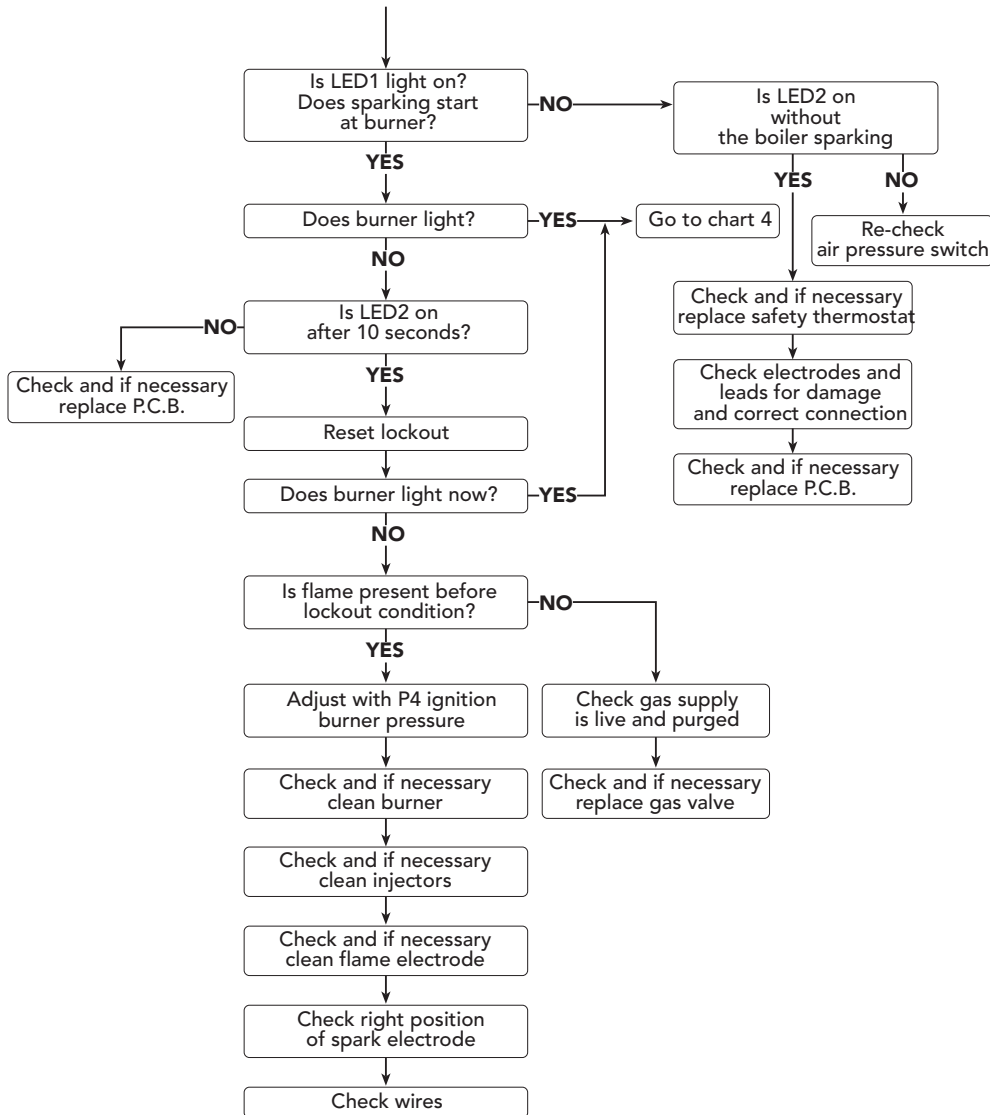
Is LED1 light on? Does sparking start at burner?

NO

Is LED2 on without the boiler sparking

YES

NO

Re-check air pressure switch

YES

Does burner light?

YES

Go to chart 4

NO

Is LED2 on after 10 seconds?

NO

Check and if necessary replace P.C.B.

YES

Reset lockout

Does burner light now?

YES

NO

Check and if necessary replace safety thermostat

Check electrodes and leads for damage and correct connection

Check and if necessary replace P.C.B.

Is flame present before lockout condition?

NO

YES

Adjust with P4 ignition burner pressure

Check gas supply is live and purged

Check and if necessary replace gas valve

Check and if necessary clean burner

Check and if necessary clean injectors

Check and if necessary clean flame electrode

Check right position of spark electrode

Check wires